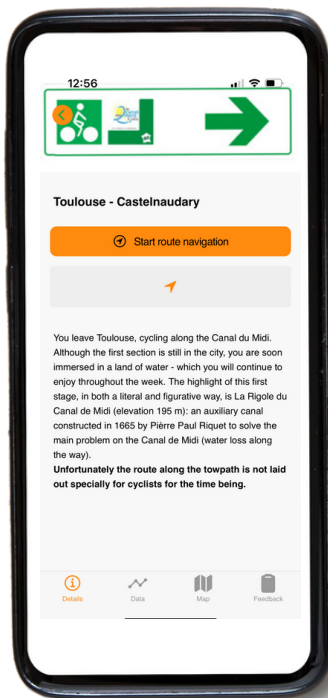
12:56

Toulouse - Castelnaudary

Start route navigation

You leave Toulouse, cycling along the Canal du Midi. Although the first section is still in the city, you are soon immersed in a land of water - which you will continue to enjoy throughout the week. The highlight of this first stage, in both a literal and figurative way, is La Rigole du Canal de Midi (elevation 195 m): an auxiliary canal constructed in 1665 by Pièrre Paul Riquet to solve the main problem on the Canal de Midi (water loss along the way).

**Unfortunately the route along the towpath is not laid out specially for cyclists for the time being.**

Details Data Map Feedback